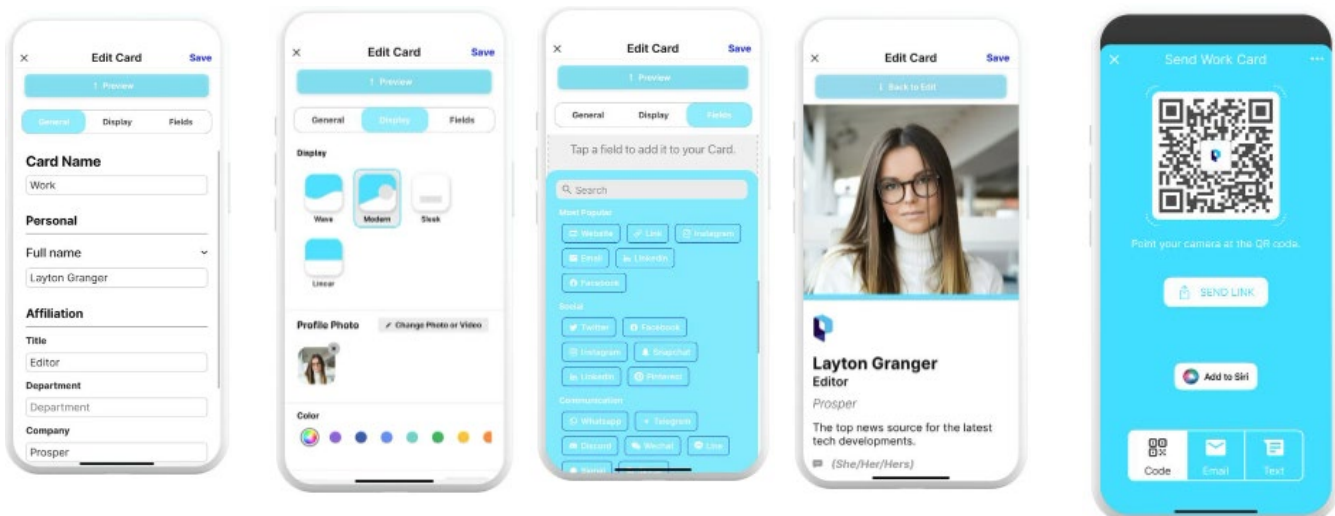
×
Edit Card
Save
Preview
General
Display
Fields
Card Name
Work
Personal
Full name
Layton Granger
Affiliation
Title
Editor
Department
Department
Company
Prosper

×
Edit Card
Save
Preview
General
Display
Fields
Display
Wave
Modern
Sleek
Linear
Profile Photo
Change Photo or Video
Color

×
Edit Card
Save
Preview
General
Display
Fields
Tap a field to add it to your Card.
Search
Most Popular
Website
Link
Instagram
Email
LinkedIn
Facebook
Social
Twitter
Facebook
Instagram
Snapchat
LinkedIn
Pinterest
Communication
Whatsapp
Telegram
Discord
Wechat
Line
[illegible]
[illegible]

Edit Card
Save
Back to Edit
Layton Granger
Editor
Prosper
The top news source for the latest tech developments.
(She/Her/Hers)

×
Send Work Card
...
Point your camera at the QR code.
SEND LINK
Add to Siri
Code
Email
Text